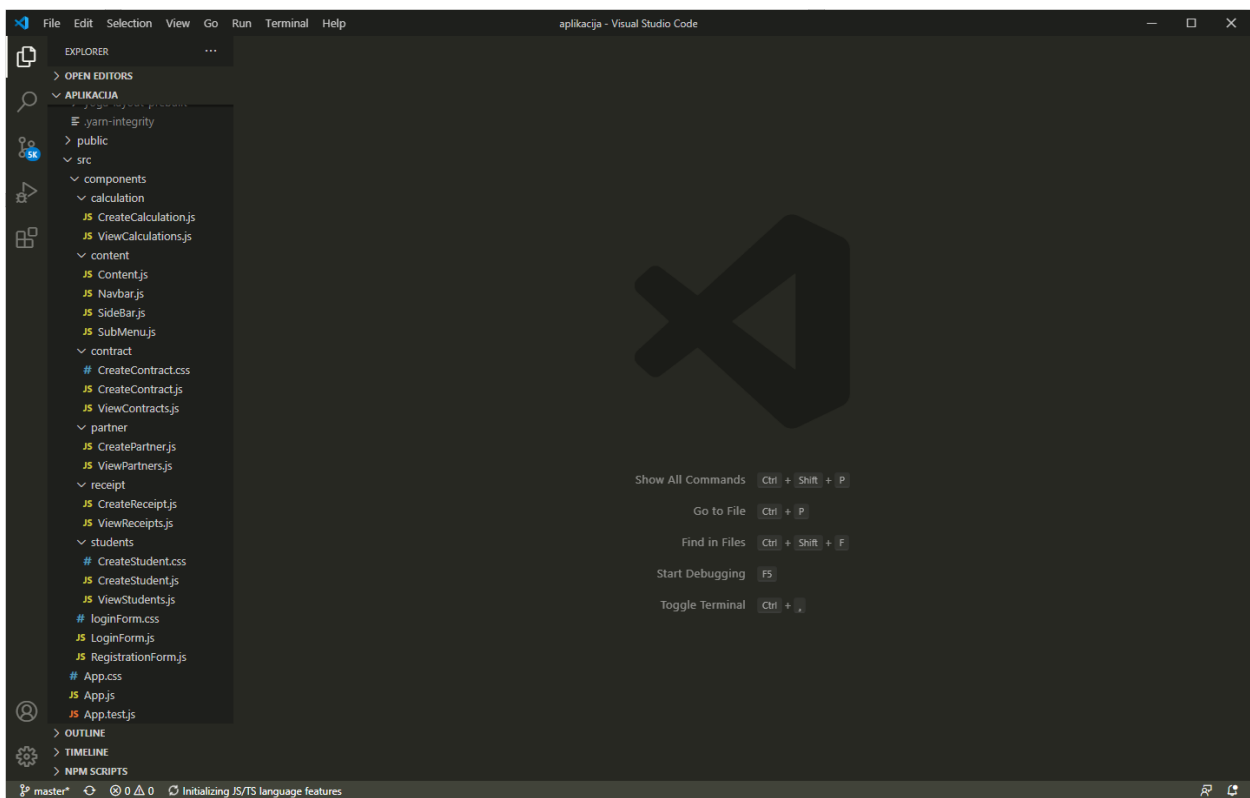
File Edit Selection View Go Run Terminal Help

aplikacija - Visual Studio Code

EXPLORER ...

> OPEN EDITORS

∨ APLIKACIJA

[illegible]

.yarn-integrity

> public

∨ src

∨ components

∨ calculation

JS CreateCalculation.js

JS ViewCalculations.js

∨ content

JS Content.js

JS Navbar.js

JS SideBar.js

JS SubMenu.js

∨ contract

# CreateContract.css

JS CreateContract.js

JS ViewContracts.js

∨ partner

JS CreatePartner.js

JS ViewPartners.js

∨ receipt

JS CreateReceipt.js

JS ViewReceipts.js

∨ students

# CreateStudent.css

JS CreateStudent.js

JS ViewStudents.js

# loginForm.css

JS LoginForm.js

JS RegistrationForm.js

# App.css

JS App.js

JS App.test.js

> OUTLINE

> TIMELINE

> NPM SCRIPTS

SK

Show All Commands Ctrl + Shift + P

Go to File Ctrl + P

Find in Files Ctrl + Shift + F

Start Debugging F5

Toggle Terminal Ctrl + `

master* ⊗ 0 ⚠ 0 Initializing JS/TS language features